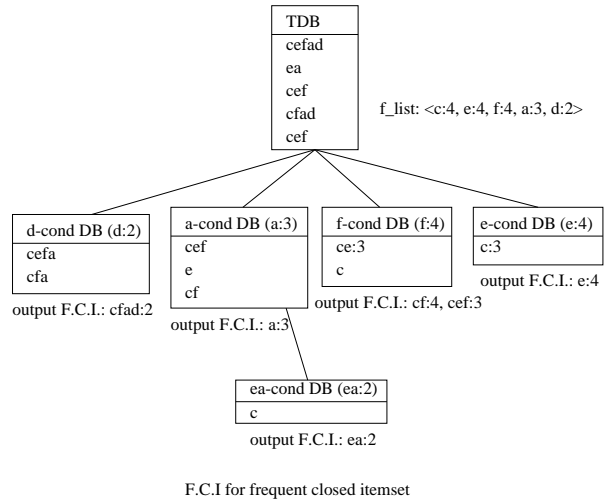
TDB
cefad
ea
cef
cfad
cef

f_list: <c:4, e:4, f:4, a:3, d:2>

d-cond DB (d:2)
cefa
cfa

output F.C.I.: cfad:2

a-cond DB (a:3)
cef
e
cf

output F.C.I.: a:3

f-cond DB (f:4)
ce:3
c

output F.C.I.: cf:4, cef:3

e-cond DB (e:4)
c:3

output F.C.I.: e:4

ea-cond DB (ea:2)
c

output F.C.I.: ea:2

F.C.I for frequent closed itemset